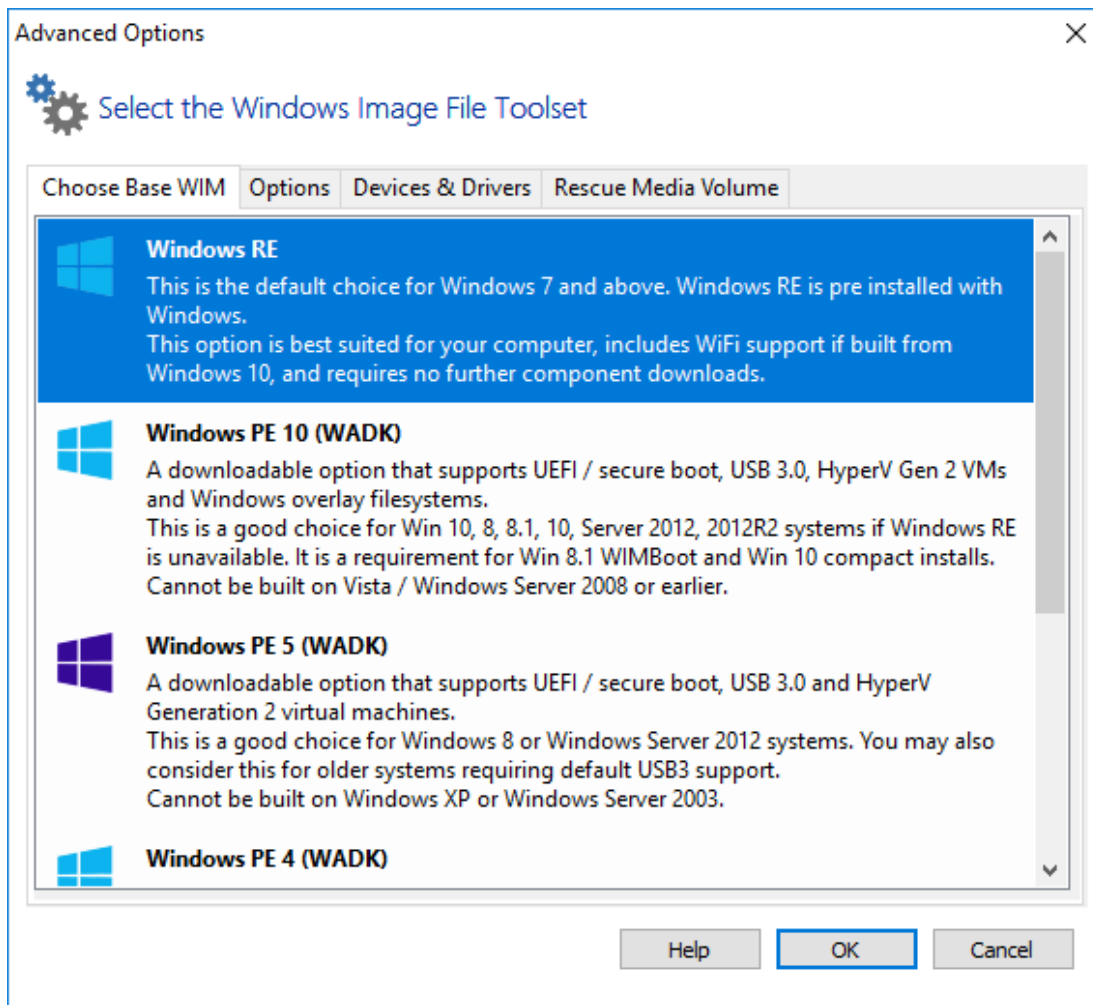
Advanced Options

Select the Windows Image File Toolset

Choose Base WIM | Options | Devices & Drivers | Rescue Media Volume

Windows RE
This is the default choice for Windows 7 and above. Windows RE is pre installed with Windows.
This option is best suited for your computer, includes WiFi support if built from Windows 10, and requires no further component downloads.

Windows PE 10 (WADK)
A downloadable option that supports UEFI / secure boot, USB 3.0, HyperV Gen 2 VMs and Windows overlay filesystems.
This is a good choice for Win 10, 8, 8.1, 10, Server 2012, 2012R2 systems if Windows RE is unavailable. It is a requirement for Win 8.1 WIMBoot and Win 10 compact installs.
Cannot be built on Vista / Windows Server 2008 or earlier.

Windows PE 5 (WADK)
A downloadable option that supports UEFI / secure boot, USB 3.0 and HyperV Generation 2 virtual machines.
This is a good choice for Windows 8 or Windows Server 2012 systems. You may also consider this for older systems requiring default USB3 support.
Cannot be built on Windows XP or Windows Server 2003.

Windows PE 4 (WADK)

Help | OK | Cancel